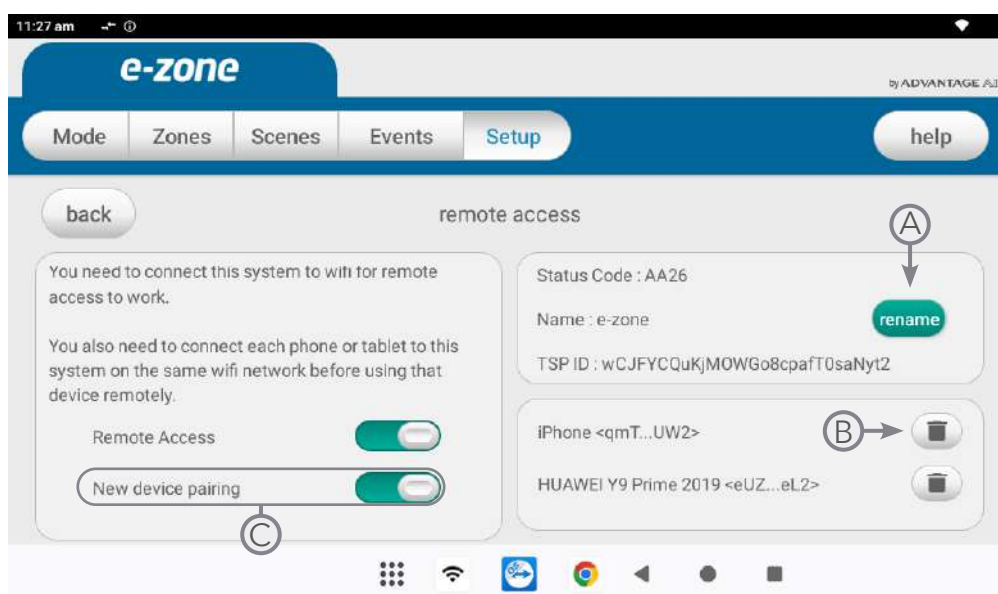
11:27 am

e-zone

by ADVANTAGE AI

Mode Zones Scenes Events Setup

help

back

remote access

A

You need to connect this system to wifi for remote access to work.

You also need to connect each phone or tablet to this system on the same wifi network before using that device remotely.

Remote Access

New device pairing

C

Status Code : AA26

Name : e-zone

rename

TSP ID : wCJFYCQuKjMOWGo8cpafT0saNyt2

iPhone <qmT...UW2>

B

HUAWEI Y9 Prime 2019 <eUZ...eL2>